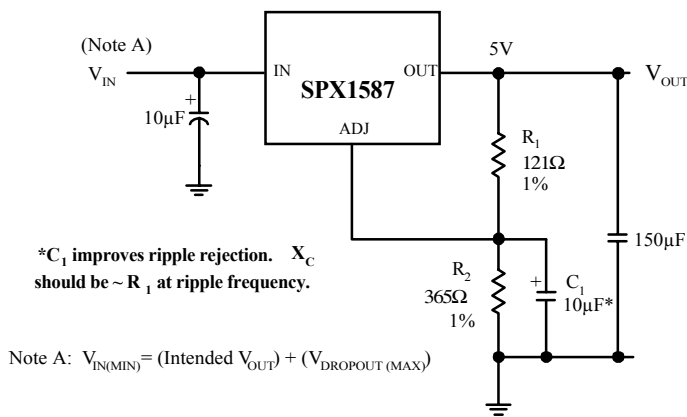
(Note A)

$V_{IN}$

+

10µF

IN

SPX1587

OUT

ADJ

5V

$V_{OUT}$

$R_1$
121Ω
1%

150µF

*$C_1$ improves ripple rejection. $X_C$ should be ~ $R_1$ at ripple frequency.

$R_2$
365Ω
1%

+

$C_1$
10µF*

Note A: $V_{IN(MIN)}$ = (Intended $V_{OUT}$) + ($V_{DROPOUT\ (MAX)}$)